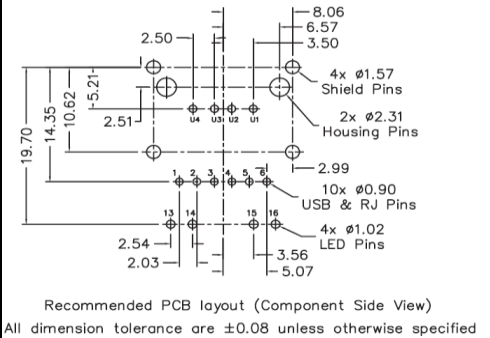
8.06
6.57
3.50
2.50
-5.21
4x ø1.57
Shield Pins
-10.62
2.51
U4 U3 U2 U1
2x ø2.31
Housing Pins
-19.70
-14.35
2.99
1 2 3 4 5 6
10x ø0.90
USB & RJ Pins
13 14 15 16
4x ø1.02
LED Pins
2.54
2.03
3.56
5.07

Recommended PCB layout (Component Side View)
All dimension tolerance are ±0.08 unless otherwise specified